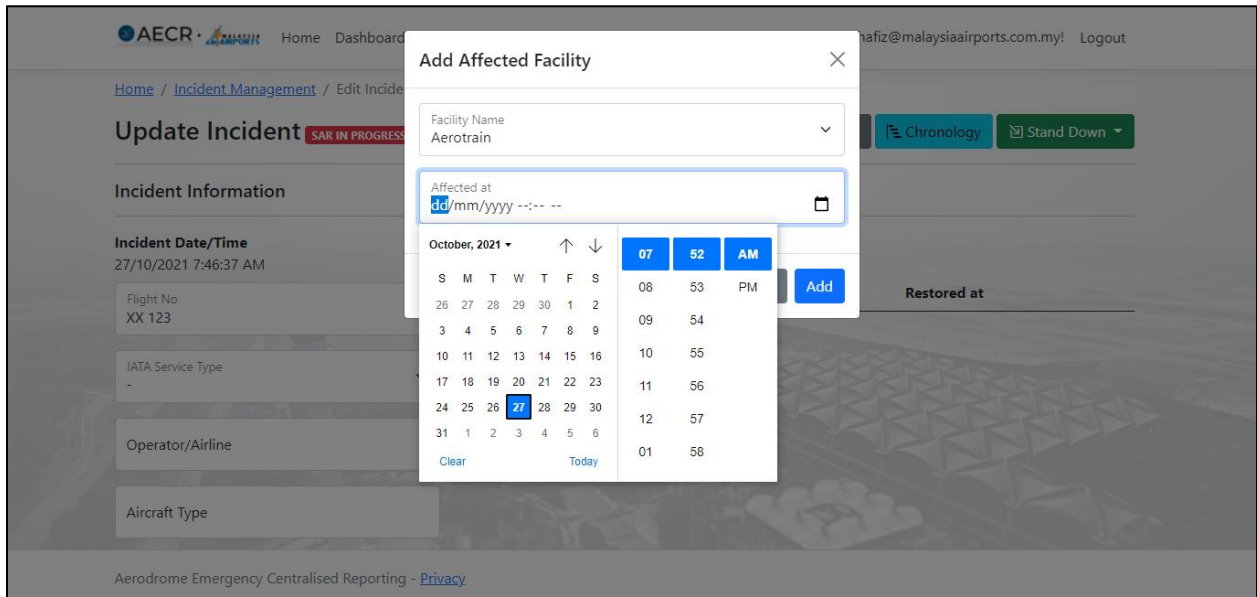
AECR · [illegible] Home Dashboard

hafiz@malaysiaairports.com.my! Logout

Home / Incident Management / Edit Incide

Update Incident SAR IN PROGRESS

Chronology Stand Down

Incident Information

Incident Date/Time
27/10/2021 7:46:37 AM

Flight No
XX 123

IATA Service Type
-

Operator/Airline

Aircraft Type

Restored at

Add Affected Facility

Facility Name
Aerotrain

Affected at
dd/mm/yyyy --:-- --

October, 2021

| S | M | T | W | T | F | S |
|---|---|---|---|---|---|---|
| 26 | 27 | 28 | 29 | 30 | 1 | 2 |
| 3 | 4 | 5 | 6 | 7 | 8 | 9 |
| 10 | 11 | 12 | 13 | 14 | 15 | 16 |
| 17 | 18 | 19 | 20 | 21 | 22 | 23 |
| 24 | 25 | 26 | 27 | 28 | 29 | 30 |
| 31 | 1 | 2 | 3 | 4 | 5 | 6 |

Clear Today

| 07 | 52 | AM |
|---|---|---|
| 08 | 53 | PM |
| 09 | 54 | |
| 10 | 55 | |
| 11 | 56 | |
| 12 | 57 | |
| 01 | 58 | |

Add

Aerodrome Emergency Centralised Reporting - Privacy